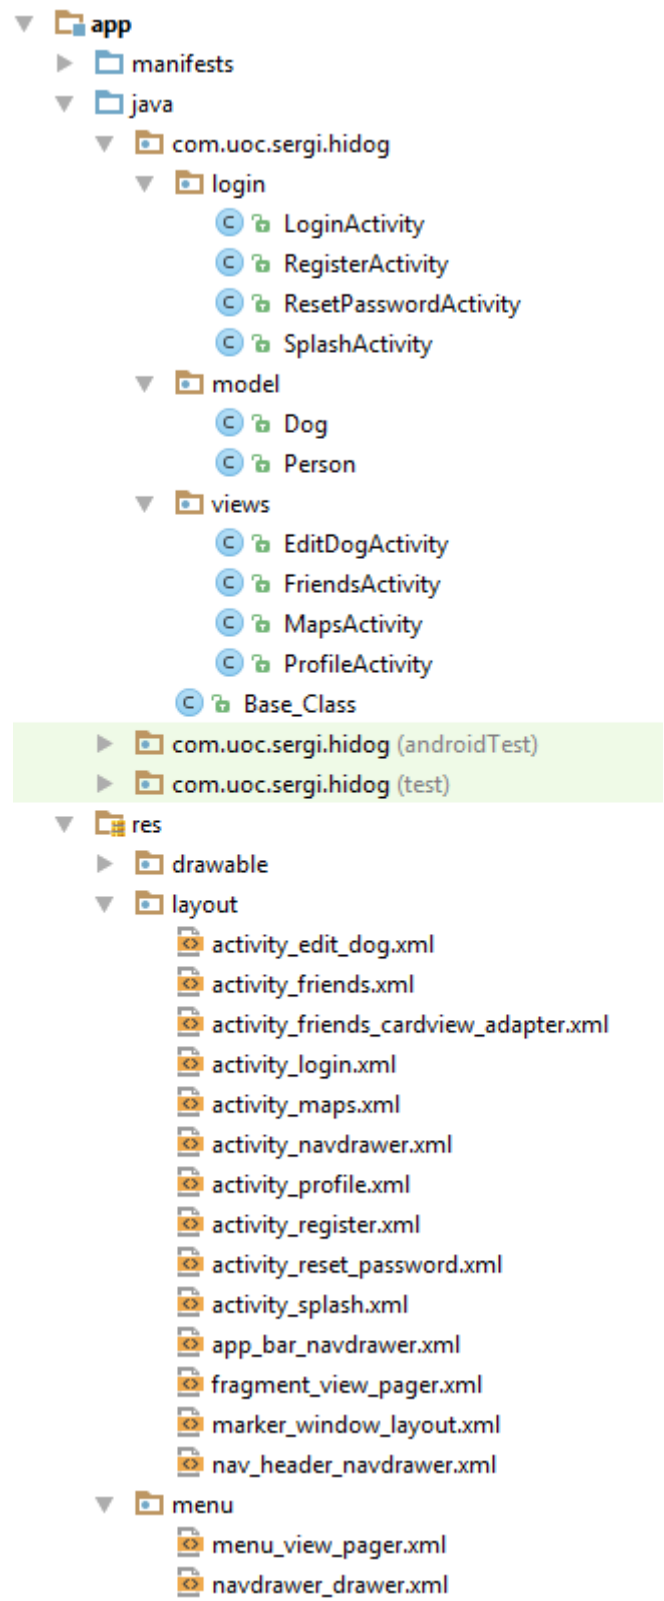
app
manifests
java
com.uoc.sergi.hidog
login
C LoginActivity
C RegisterActivity
C ResetPasswordActivity
C SplashActivity
model
C Dog
C Person
views
C EditDogActivity
C FriendsActivity
C MapsActivity
C ProfileActivity
C Base_Class
com.uoc.sergi.hidog (androidTest)
com.uoc.sergi.hidog (test)
res
drawable
layout
activity_edit_dog.xml
activity_friends.xml
activity_friends_cardview_adapter.xml
activity_login.xml
activity_maps.xml
activity_navdrawer.xml
activity_profile.xml
activity_register.xml
activity_reset_password.xml
activity_splash.xml
app_bar_navdrawer.xml
fragment_view_pager.xml
marker_window_layout.xml
nav_header_navdrawer.xml
menu
menu_view_pager.xml
navdrawer_drawer.xml